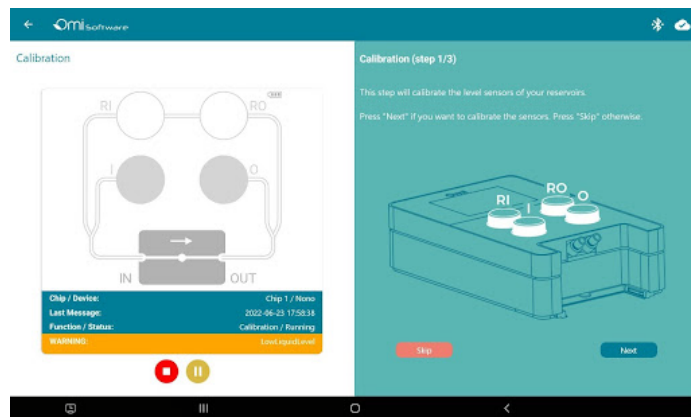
Omi Software

Calibration

RI RO

I O

IN OUT

| Chip / Device: | Chip 1 / Nono |
|---|---|
| Last Message: | 2022-06-23 17:58:38 |
| Function / Status: | Calibration / Running |
| WARNING: | LowLiquidLevel |

Calibration (step 1/3)

This step will calibrate the level sensors of your reservoirs.

Press "Next" if you want to calibrate the sensors. Press "Skip" otherwise.

RI RO I O

Skip

Next